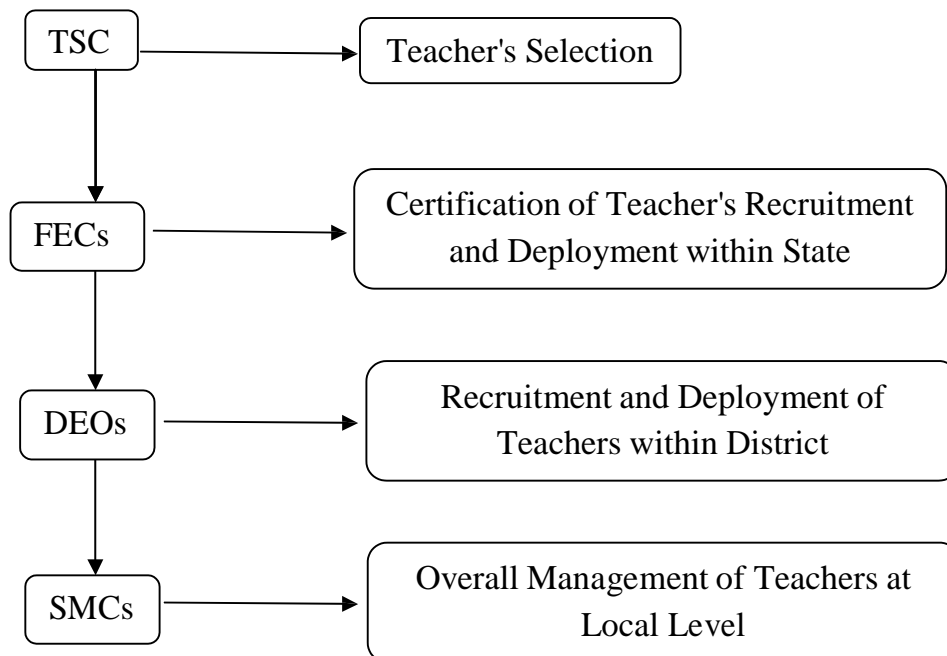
TSC

Teacher's Selection

FECs

Certification of Teacher's Recruitment and Deployment within State

DEOs

Recruitment and Deployment of Teachers within District

SMCs

Overall Management of Teachers at Local Level